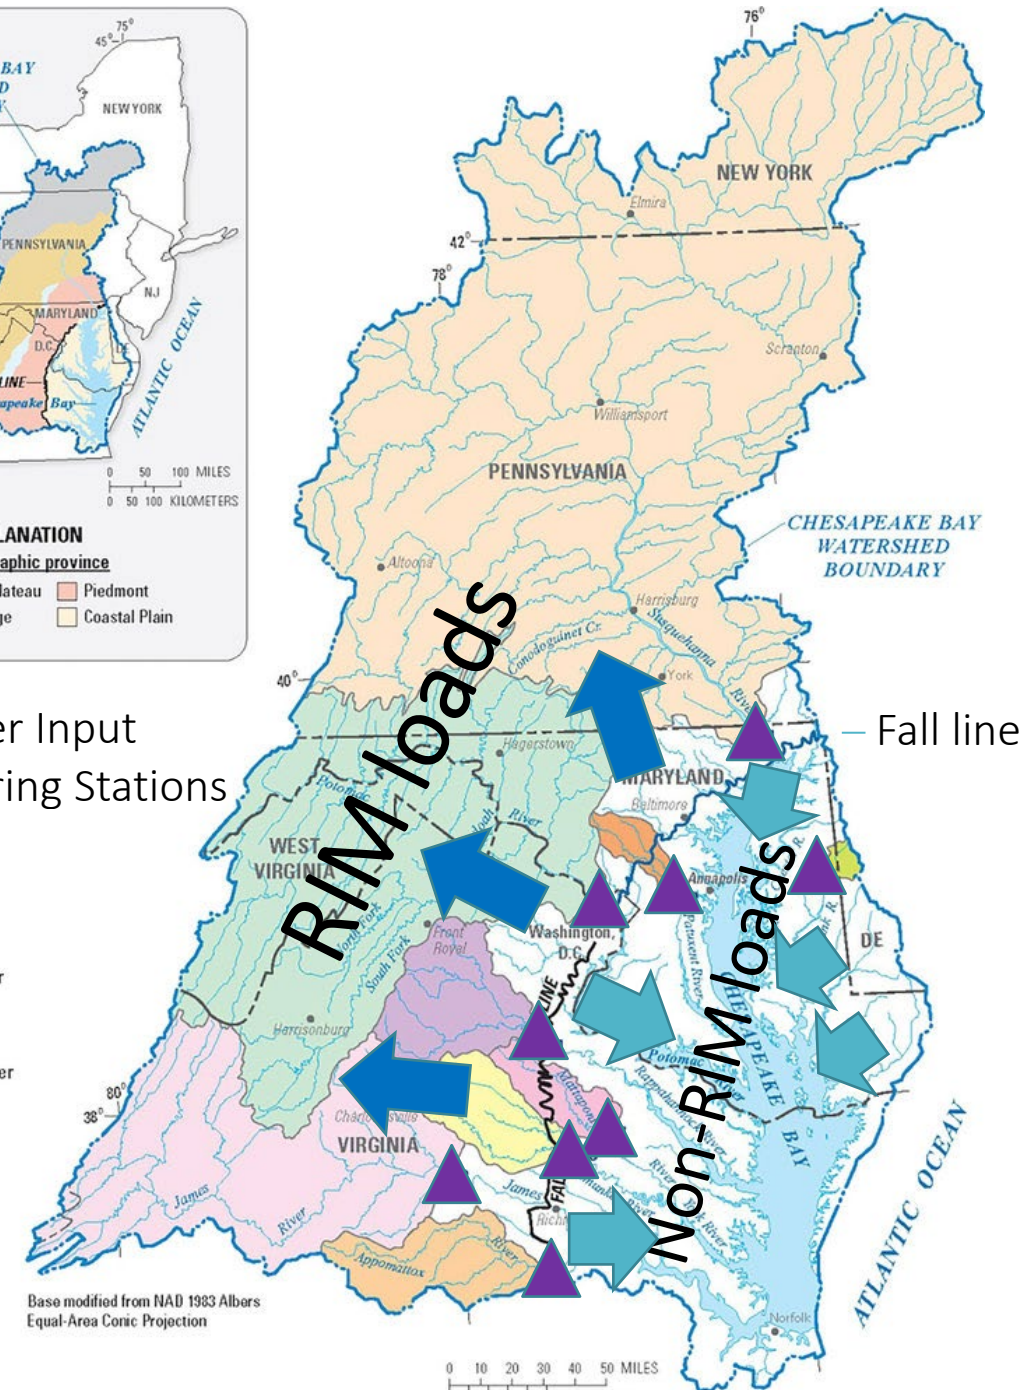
75°
45°
BAY
D
NEW YORK
PENNSYLVANIA
NJ
MARYLAND
D.C.
LINE
apeake Bay
ATLANTIC OCEAN
0 50 100 MILES
0 50 100 KILOMETERS
LANATION
aphic province
lateau
Piedmont
ge
Coastal Plain

er Input
ring Stations

76°
NEW YORK
Elmira
42°
78°
Scranton
Williamsport
PENNSYLVANIA
CHESAPEAKE BAY WATERSHED BOUNDARY
Altoona
Harrisburg
Susquehanna
Conodoguinet Cr.
York
River
40°
RIM loads
Fall line
Hagerstown
MARYLAND
Baltimore
Potomac
River
WEST VIRGINIA
Annapolis
Non-RIM loads
Washington, D.C.
Front Royal
DE
North Fork
South Fork
LINE
Harrisonburg
Patuxent River
CHESAPEAKE BAY
Potomac
Rappahannock River
80°
38°
Charlottesville
VIRGINIA
Mattaponi
James
Richmond
FALL
James
River
River
Appomattox
ATLANTIC OCEAN
Base modified from NAD 1983 Albers Equal-Area Conic Projection
Norfolk
0 10 20 30 40 50 MILES